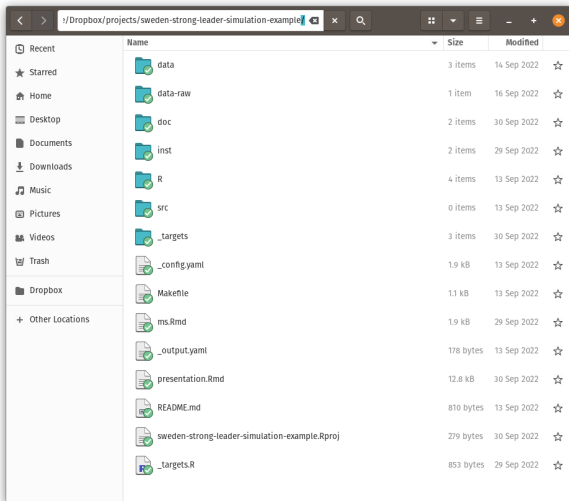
:/Dropbox/projects/sweden-strong-leader-simulation-example/

Recent
Starred
Home
Desktop
Documents
Downloads
Music
Pictures
Videos
Trash
Dropbox
+ Other Locations

| Name | Size | Modified |
|---|---|---|
| data | 3 items | 14 Sep 2022 |
| data-raw | 1 item | 16 Sep 2022 |
| doc | 2 items | 30 Sep 2022 |
| inst | 2 items | 29 Sep 2022 |
| R | 4 items | 13 Sep 2022 |
| src | 0 items | 13 Sep 2022 |
| _targets | 3 items | 30 Sep 2022 |
| _config.yaml | 1.9 kB | 13 Sep 2022 |
| Makefile | 1.1 kB | 13 Sep 2022 |
| ms.Rmd | 1.9 kB | 29 Sep 2022 |
| _output.yaml | 178 bytes | 13 Sep 2022 |
| presentation.Rmd | 12.8 kB | 30 Sep 2022 |
| README.md | 810 bytes | 13 Sep 2022 |
| sweden-strong-leader-simulation-example.Rproj | 279 bytes | 30 Sep 2022 |
| _targets.R | 853 bytes | 29 Sep 2022 |